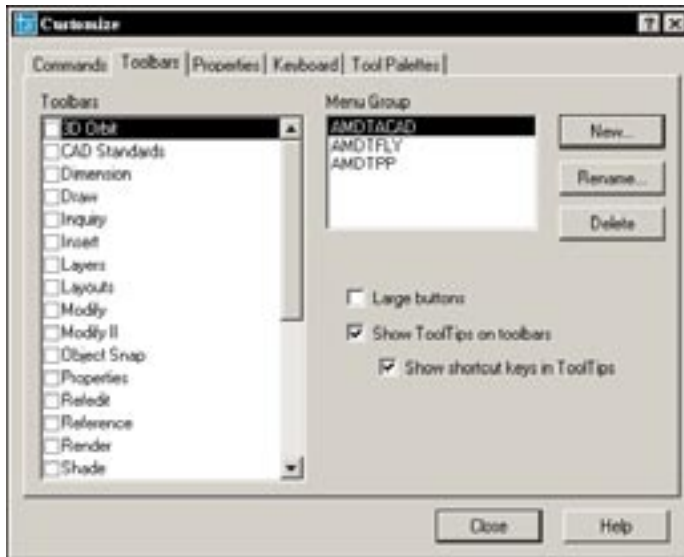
Customize

?

Commands | Toolbars | Properties | Keyboard | Tool Palettes

Toolbars

3D Orbit
CAD Standards
Dimension
Draw
Inquiry
Insert
Layers
Layouts
Modify
Modify II
Object Snap
Properties
Refedit
Reference
Render
Shade

Menu Group

AMDTACAD
AMDTFLY
AMDTPP

New...

Rename...

Delete

Large buttons

Show ToolTips on toolbars

Show shortcut keys in ToolTips

Close

Help